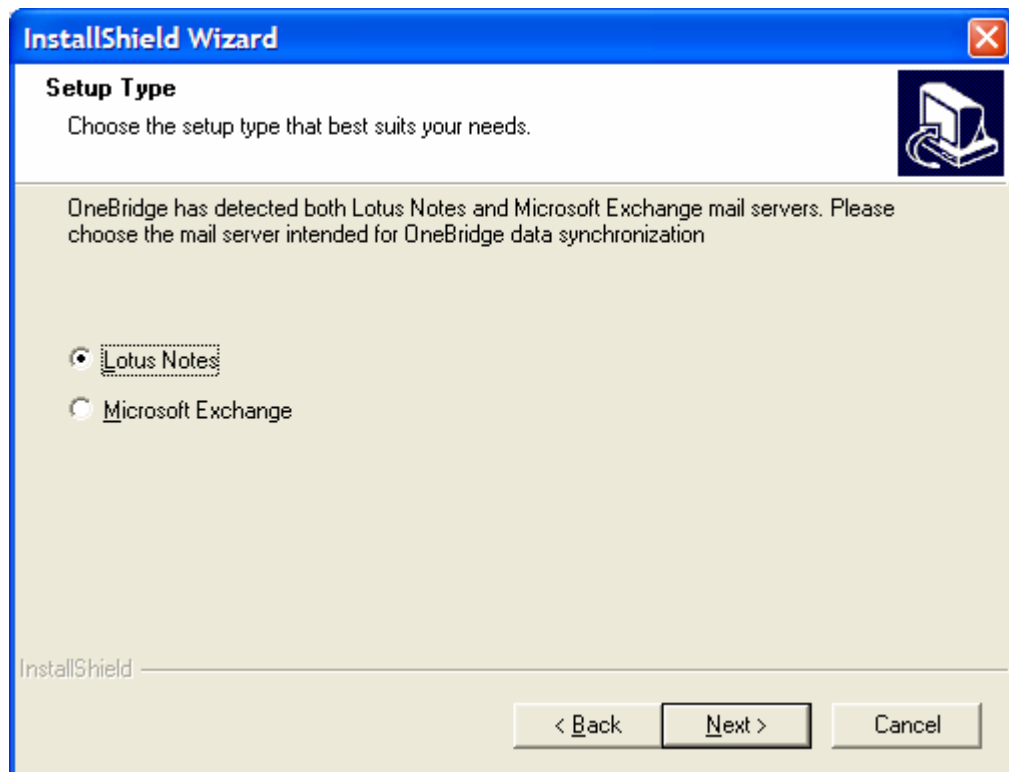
InstallShield Wizard

Setup Type

Choose the setup type that best suits your needs.

OneBridge has detected both Lotus Notes and Microsoft Exchange mail servers. Please choose the mail server intended for OneBridge data synchronization

Lotus Notes

Microsoft Exchange

InstallShield

< Back

Next >

Cancel